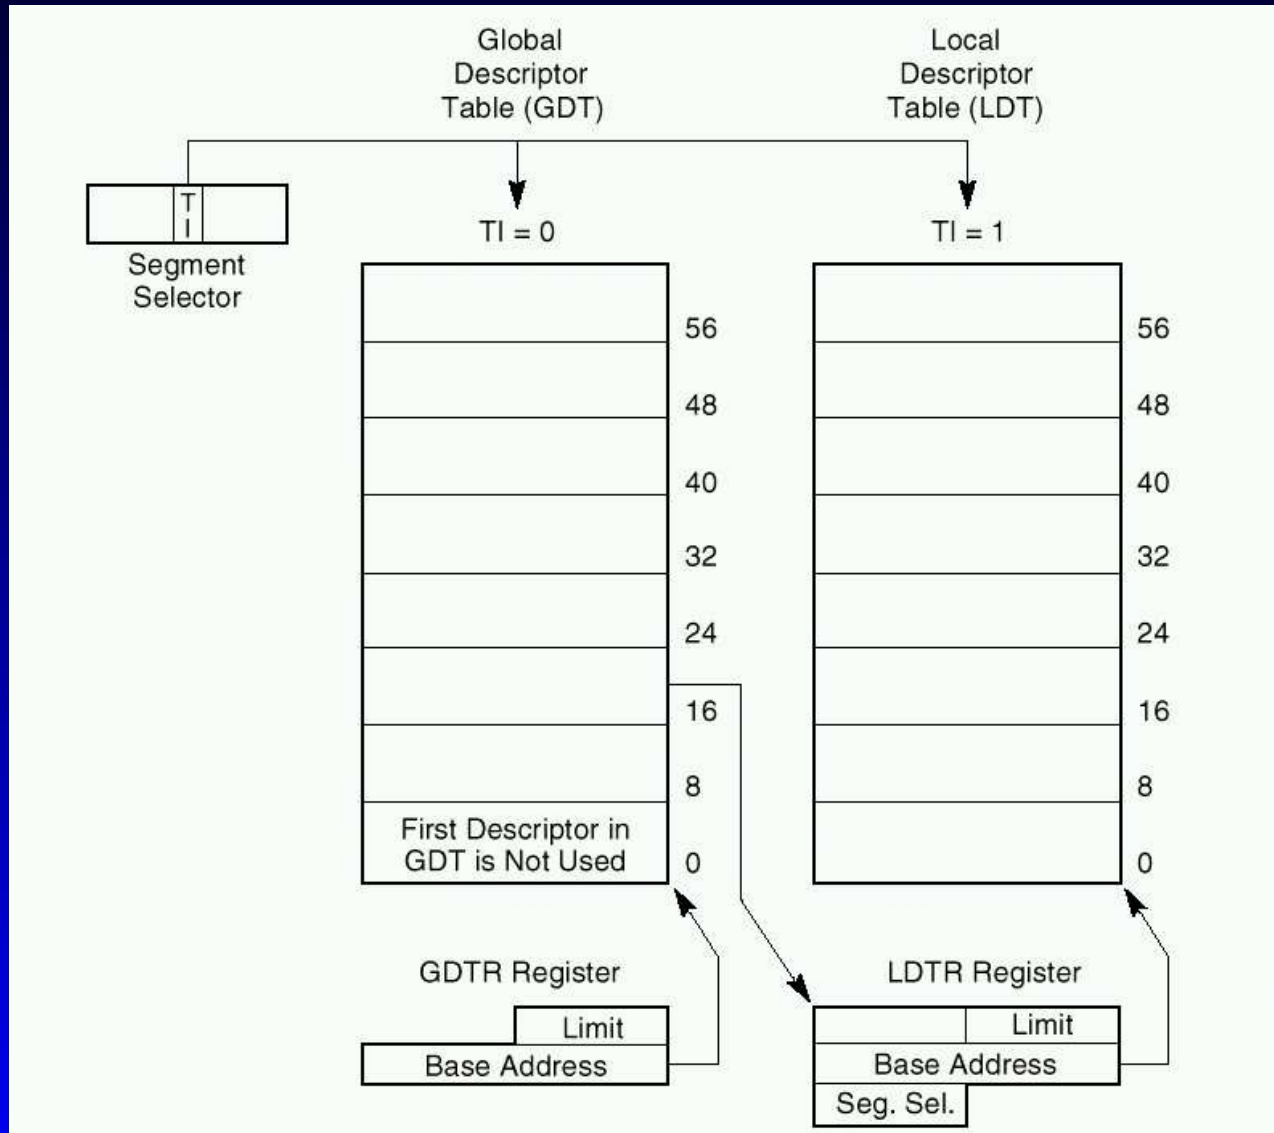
Global Descriptor Table (GDT)

Local Descriptor Table (LDT)

T I

Segment Selector

TI = 0

TI = 1

56
48
40
32
24
16
8
0

First Descriptor in GDT is Not Used

56
48
40
32
24
16
8
0

GDTR Register

Limit

Base Address

LDTR Register

Limit

Base Address

Seg. Sel.